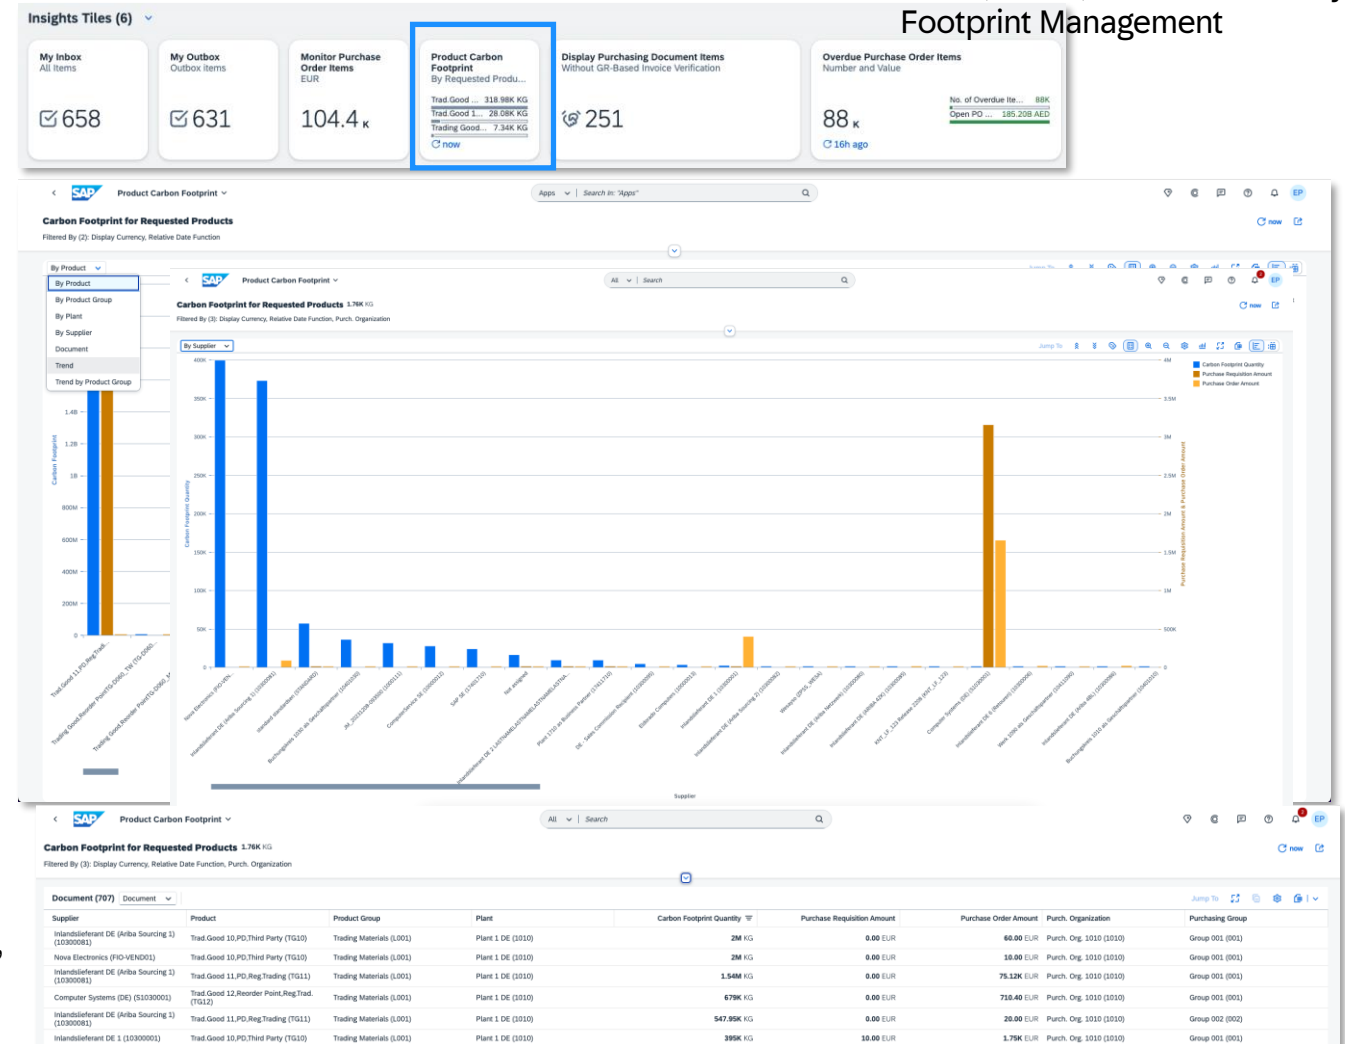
Footprint Management

Insights Tiles (6)

My Inbox
All Items
658

My Outbox
Outbox items
631

Monitor Purchase Order Items
EUR
104.4 K

Product Carbon Footprint
By Requested Produ...
Trad.Good ... 318.98K KG
Trad.Good 1... 28.08K KG
Trading Good... 7.34K KG
now

Display Purchasing Document Items
Without GR-Based Invoice Verification
251

Overdue Purchase Order Items
Number and Value
88 K
No. of Overdue Ite... 88K
Open PO ... 185.20B AED
16h ago

Product Carbon Footprint
Apps | Search In: "Apps"
EP

Carbon Footprint for Requested Products
Filtered By (2): Display Currency, Relative Date Function
now

By Product
By Product
By Product Group
By Plant
By Supplier
Document
Trend
Trend by Product Group

1.4B
1.2B
1B
800M
600M
400M
200M
0
Carbon Footprint
Trad.Good 11,PD,Reg.Trad...
Trading Good,Reorder Point(TG...
Trad.Good,Reorder Point(TG...

Product Carbon Footprint
All | Search
EP

Carbon Footprint for Requested Products 1.76K KG
Filtered By (3): Display Currency, Relative Date Function, Purch. Organization
now

By Supplier
Jump To

Carbon Footprint Quantity
Purchase Requisition Amount
Purchase Order Amount

400K
350K
300K
250K
200K
150K
100K
50K
0
Carbon Footprint Quantity

4M
3.5M
3M
2.5M
2M
1.5M
1M
500K
0
Purchase Requisition Amount & Purchase Order Amount

Supplier

Product Carbon Footprint
All | Search
EP

Carbon Footprint for Requested Products 1.76K KG
Filtered By (3): Display Currency, Relative Date Function, Purch. Organization
now

Document (707) Document
Jump To

| Supplier | Product | Product Group | Plant | Carbon Footprint Quantity | Purchase Requisition Amount | Purchase Order Amount | Purch. Organization | Purchasing Group |
|---|---|---|---|---|---|---|---|---|
| Inlandslieferant DE (Ariba Sourcing 1) (10300081) | Trad.Good 10,PD,Third Party (TG10) | Trading Materials (L001) | Plant 1 DE (1010) | 2M KG | 0.00 EUR | 60.00 EUR | Purch. Org. 1010 (1010) | Group 001 (001) |
| Nova Electronics (FIO-VEND01) | Trad.Good 10,PD,Third Party (TG10) | Trading Materials (L001) | Plant 1 DE (1010) | 2M KG | 0.00 EUR | 10.00 EUR | Purch. Org. 1010 (1010) | Group 001 (001) |
| Inlandslieferant DE (Ariba Sourcing 1) (10300081) | Trad.Good 11,PD,Reg.Trading (TG11) | Trading Materials (L001) | Plant 1 DE (1010) | 1.54M KG | 0.00 EUR | 75.12K EUR | Purch. Org. 1010 (1010) | Group 001 (001) |
| Computer Systems (DE) (S1030001) | Trad.Good 12,Reorder Point,Reg.Trad. (TG12) | Trading Materials (L001) | Plant 1 DE (1010) | 679K KG | 0.00 EUR | 710.40 EUR | Purch. Org. 1010 (1010) | Group 001 (001) |
| Inlandslieferant DE (Ariba Sourcing 1) (10300081) | Trad.Good 11,PD,Reg.Trading (TG11) | Trading Materials (L001) | Plant 1 DE (1010) | 547.95K KG | 0.00 EUR | 20.00 EUR | Purch. Org. 1010 (1010) | Group 002 (002) |
| Inlandslieferant DE 1 (10300001) | Trad.Good 10,PD,Third Party (TG10) | Trading Materials (L001) | Plant 1 DE (1010) | 395K KG | 10.00 EUR | 1.75K EUR | Purch. Org. 1010 (1010) | Group 001 (001) |